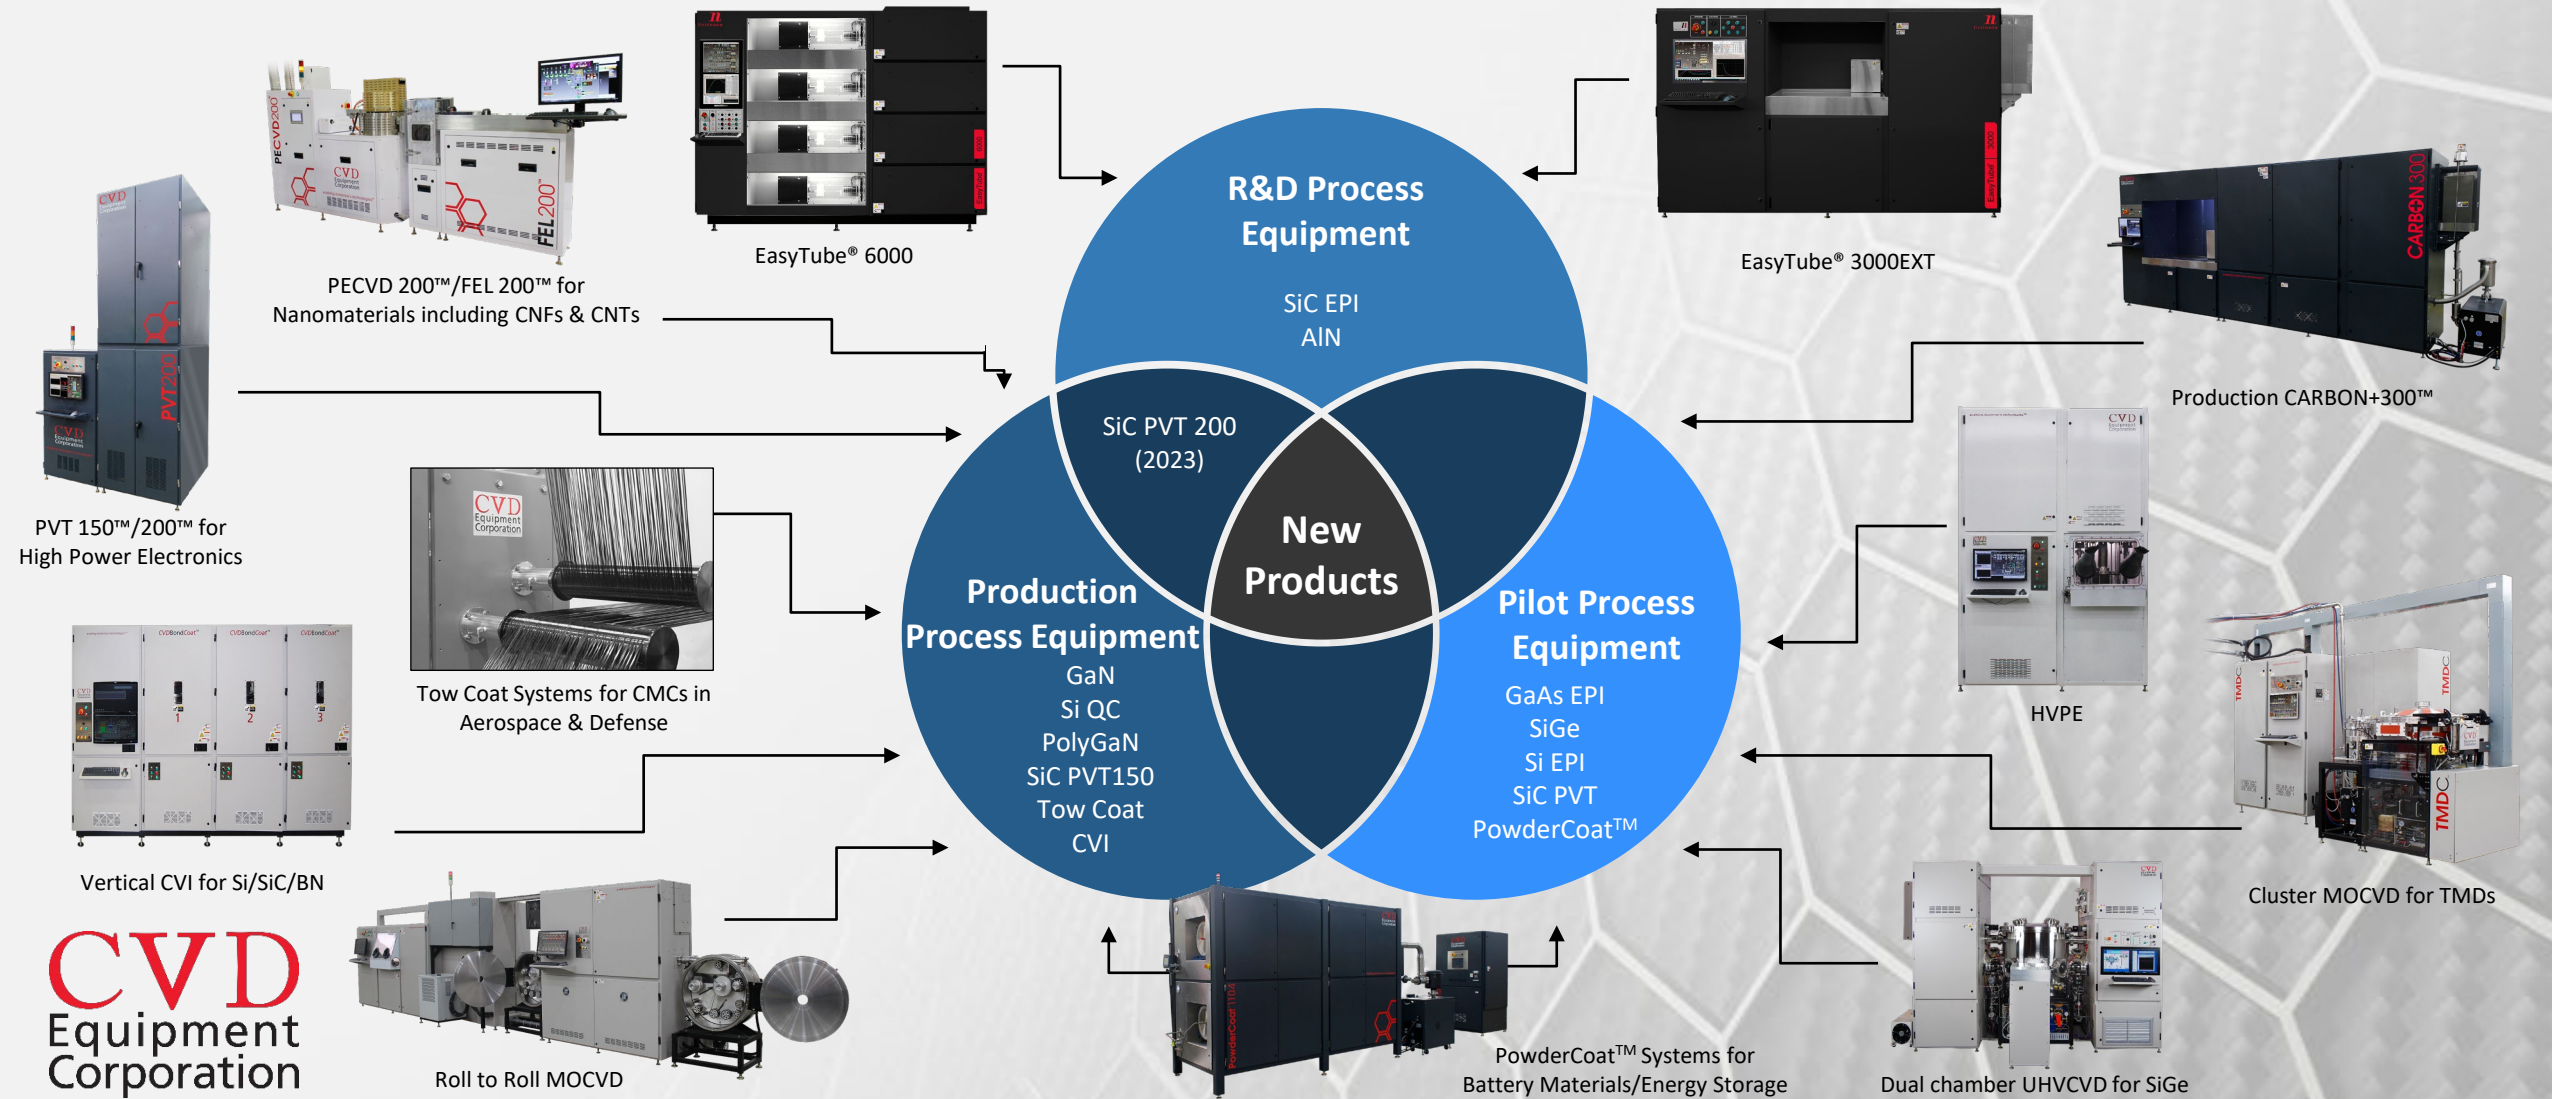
PECVD 200™/FEL 200™ for Nanomaterials including CNFs & CNTs

EasyTube® 6000

EasyTube® 3000EXT

Production CARBON+300™

PVT 150™/200™ for High Power Electronics

Tow Coat Systems for CMCs in Aerospace & Defense

HVPE

Vertical CVI for Si/SiC/BN

Cluster MOCVD for TMDs

R&D Process Equipment
SiC EPI
AlN

SiC PVT 200
(2023)

New Products

Production Process Equipment
GaN
Si QC
PolyGaN
SiC PVT150
Tow Coat
CVI

Pilot Process Equipment
GaAs EPI
SiGe
Si EPI
SiC PVT
PowderCoat™

CVD Equipment Corporation

Roll to Roll MOCVD

PowderCoat™ Systems for Battery Materials/Energy Storage

Dual chamber UHVCVD for SiGe